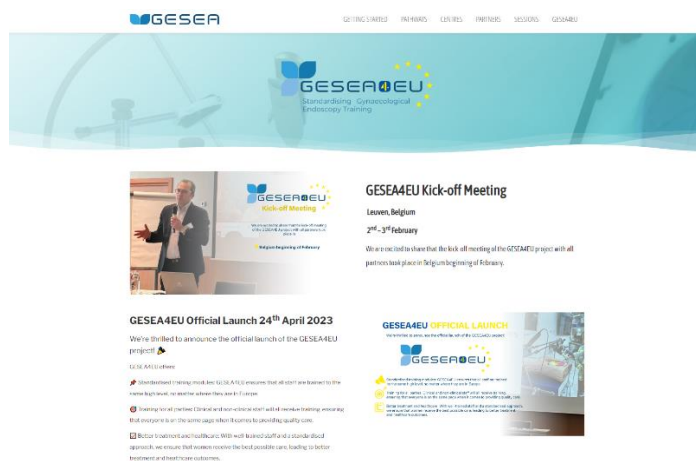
GESEA

GETTING STARTED PATHWAYS CENTRES PARTNERS SESSIONS GESEA4EU

GESEA4EU
Standardising Gynaecological Endoscopy Training

GESEA4EU Kick-off Meeting

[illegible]

Belgium beginning of February

GESEA4EU Kick-off Meeting

Leuven, Belgium

2nd – 3rd February

We are excited to share that the kick-off meeting of the GESEA4EU project with all partners took place in Belgium beginning of February.

GESEA4EU Official Launch 24th April 2023

We're thrilled to announce the official launch of the GESEA4EU project!!

GESEA4EU offers

Standardised training model: GESEA4EU ensures that all staff are trained to the same high level, no matter where they are in Europe.

Training for all parties: Clinical and non-clinical staff will all receive training, ensuring that everyone is on the same page when it comes to providing quality care.

Better treatment and healthcare: With well-trained staff and a standardised approach, we ensure that women receive the best possible care, leading to better treatment and healthcare outcomes.

GESEA4EU OFFICIAL LAUNCH

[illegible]

GESEA4EU

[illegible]